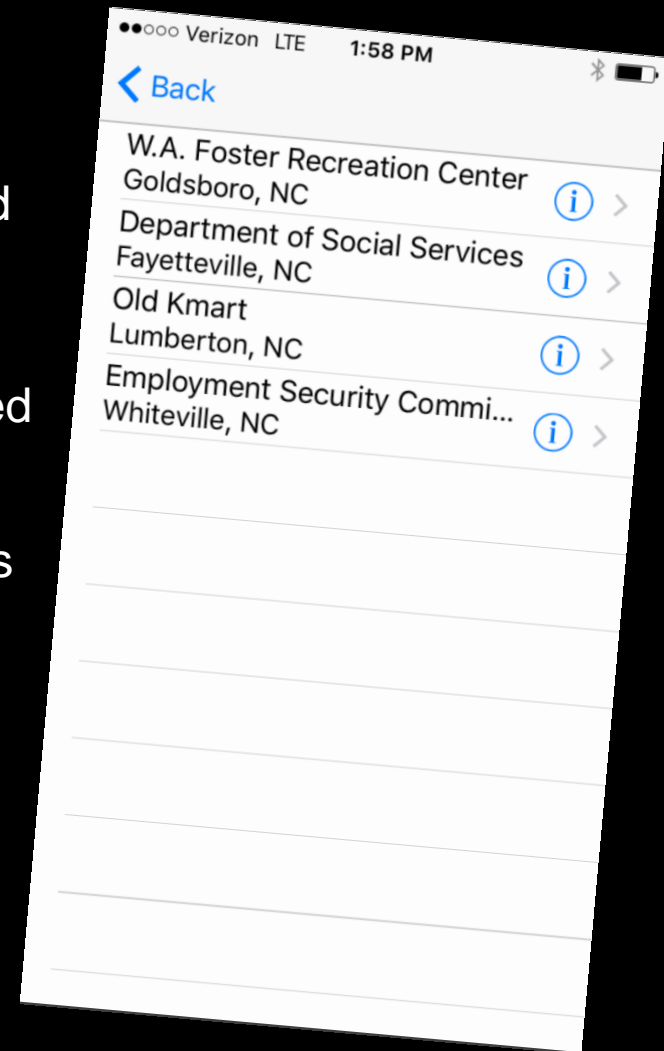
d

ed

s

●●○○○ Verizon LTE 1:58 PM

< Back

W.A. Foster Recreation Center
Goldsboro, NC

Department of Social Services
Fayetteville, NC

Old Kmart
Lumberton, NC

Employment Security Commi...
Whiteville, NC